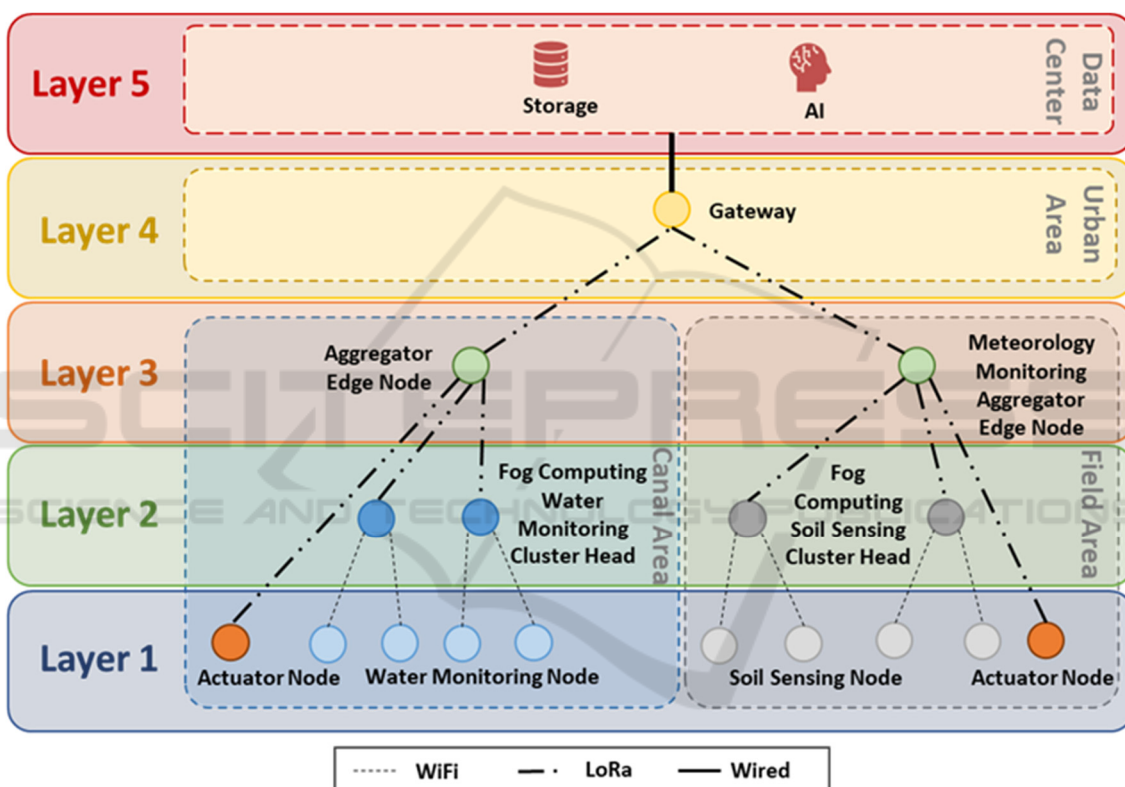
Layer 5
Storage
AI
Data Center

Layer 4
Gateway
Urban Area

Layer 3
Aggregator Edge Node
Meteorology Monitoring Aggregator Edge Node

Layer 2
Fog Computing Water Monitoring Cluster Head
Canal Area
Fog Computing Soil Sensing Cluster Head
Field Area

Layer 1
Actuator Node
Water Monitoring Node
Soil Sensing Node
Actuator Node

WiFi
LoRa
Wired

SCITEPRESS
SCIENCE AND TECHNOLOGY PUBLICATIONS